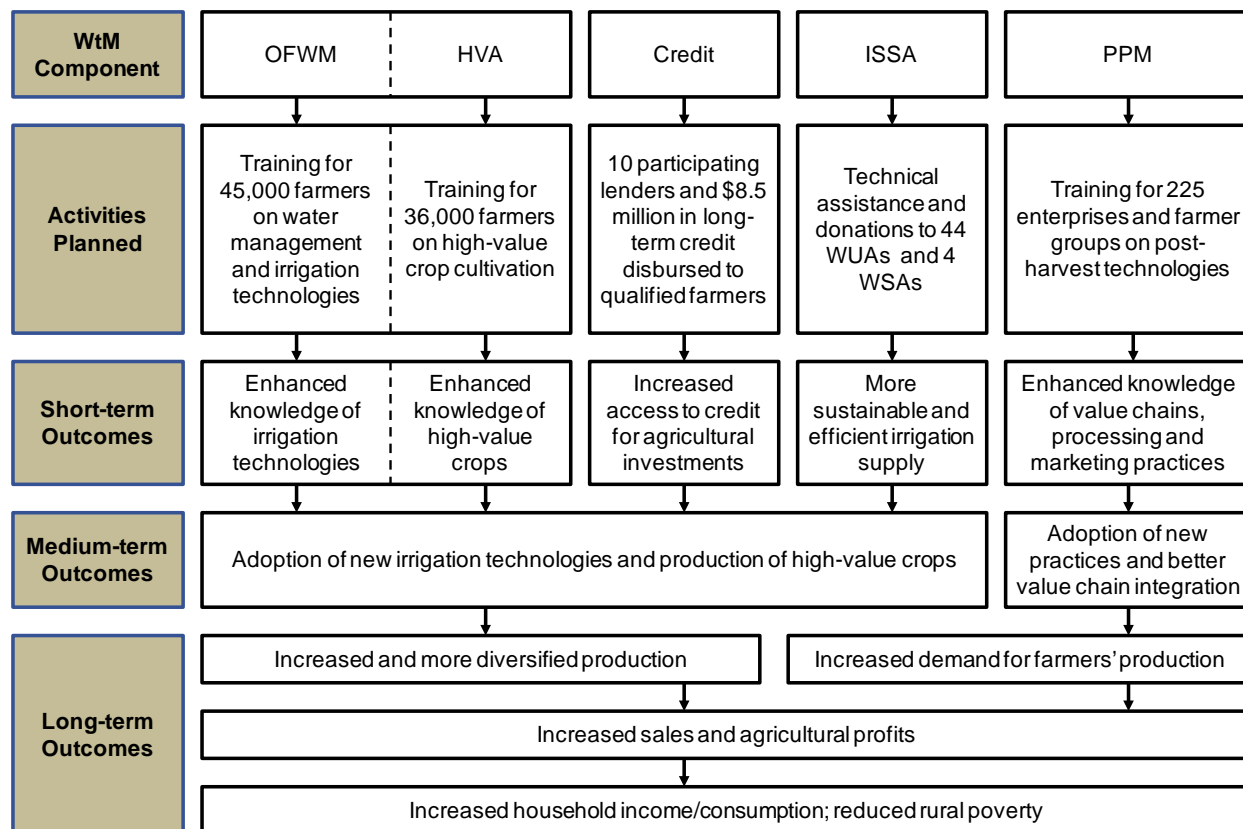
WtM Component

OFWM

HVA

Credit

ISSA

PPM

Activities Planned

Training for 45,000 farmers on water management and irrigation technologies

Training for 36,000 farmers on high-value crop cultivation

10 participating lenders and $8.5 million in long-term credit disbursed to qualified farmers

Technical assistance and donations to 44 WUAs and 4 WSAs

Training for 225 enterprises and farmer groups on post-harvest technologies

Short-term Outcomes

Enhanced knowledge of irrigation technologies

Enhanced knowledge of high-value crops

Increased access to credit for agricultural investments

More sustainable and efficient irrigation supply

Enhanced knowledge of value chains, processing and marketing practices

Medium-term Outcomes

Adoption of new irrigation technologies and production of high-value crops

Adoption of new practices and better value chain integration

Long-term Outcomes

Increased and more diversified production

Increased demand for farmers' production

Increased sales and agricultural profits

Increased household income/consumption; reduced rural poverty